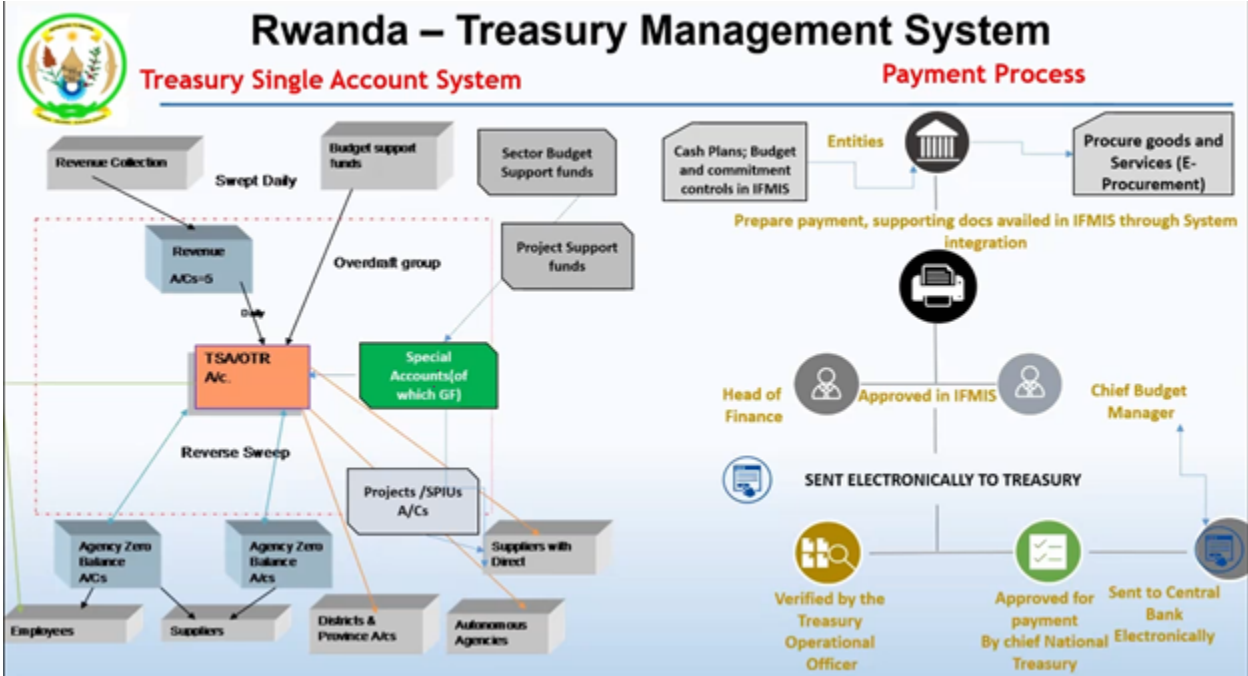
Rwanda – Treasury Management System

Treasury Single Account System

Payment Process

Revenue Collection

Budget support funds

Swept Daily

Sector Budget Support funds

Revenue
A/Cs=5

Overdraft group

Project Support funds

Daily

TSA/OTR A/c.

Special Accounts(of which GF)

Reverse Sweep

Projects /SPIUs A/Cs

Suppliers with Direct

Agency Zero Balance A/Cs

Agency Zero Balance A/cs

Employees

Suppliers

Districts & Province A/cs

Autonomous Agencies

Cash Plans; Budget and commitment controls in IFMIS

Entities

Procure goods and Services (E-Procurement)

Prepare payment, supporting docs availed in IFMIS through System integration

Head of Finance

Approved in IFMIS

Chief Budget Manager

SENT ELECTRONICALLY TO TREASURY

Verified by the Treasury Operational Officer

Approved for payment By chief National Treasury

Sent to Central Bank Electronically